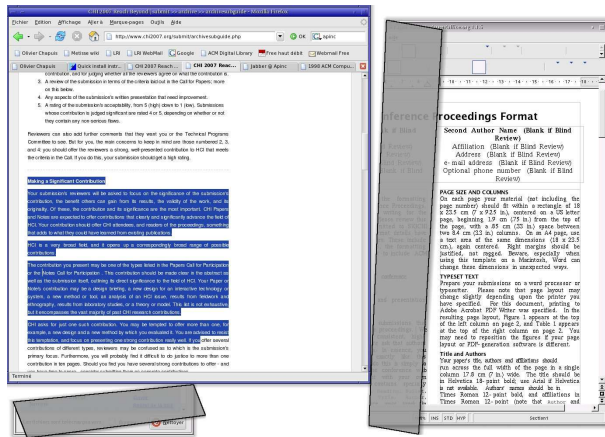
CHI 2007 Reach Beyond | submit an archive | archiveguide.php - Mozilla Firefox

Fichier Édition Affichage Aller à Marque-pages Outils Aide

http://www.chi2007.org/submit/archiveguide.php

OK apinc

Olivier Chapuis | Metisse wiki | LRI | LRI WebMail | Google | ACM Digital Library | Free haut débit | Webmail Free

Olivier Chapuis | Quick install instr... | CHI 2007 Reach... | CHI 2007 Reach... | Jabber @ Apinc | 1999 ACM Compu...

contribution, and for judging whether all the reviewer's agree for what the contribution is.

3. A review of the submission in terms of the criteria laid out in the Call for Papers; more on this below.

4. Any aspects of the submission's written presentation that need improvement.

5. A rating of the submission's acceptability, from 5 (high) down to 1 (low). Submissions whose contribution is judged significant are rated 4 or 5, depending on whether or not they contain any non-serious flaws.

Reviewers can also add further comments that they want you or the Technical Programs Committee to see. But for you, the main concerns to keep in mind are those numbered 2, 3, and 4: you should offer the reviewers a strong, well-presented contribution to HCI that meets the criteria in the Call. If you do this, your submission should get a high rating.

Making a Significant Contribution

Your submission's reviewers will be asked to focus on the significance of the submission's contribution, the benefit others can gain from its results, the validity of the work, and its originality. Of these, the contribution and its significance are the most important. CHI Papers and Notes are expected to offer contributions that clearly and significantly advance the field of HCI. Your contribution should offer CHI attendees, and readers of the proceedings, something that adds to what they could have learned from existing publications.

HCI is a very broad field, and it opens up a correspondingly broad range of possible contributions.

The contribution you present may be one of the types listed in the Papers Call for Participation or the Notes Call for Participation. This contribution should be made clear in the abstract as well as the submission itself, outlining its direct significance to the field of HCI. Your Paper or Note's contribution may be a design, a new design for an interaction technology or system, a new method or tool, an analysis of an HCI issue, results from fieldwork and ethnography, results from laboratory studies, or a theory or model. This list is not exhaustive but it encompasses the vast majority of past CHI research contributions.

CHI allows for just one such contribution. You may be tempted to offer more than one, for example, a new design and a new method by which you evaluated it. You are advised to resist this temptation, and focus on presenting one strong contribution really well. If you offer several contributions of different types, reviewers may be confused as to which is the submission's primary focus. Furthermore, you will probably find it difficult to do justice to more than one contribution in ten pages. Should you find you have several strong contributions to offer - and you have time to spare - consider submitting them as separate contributions.

Terminé

Conference Proceedings Format

Second Author Name (Blank if Blind Review)
Affiliation (Blank if Blind Review)
Address (Blank if Blind Review)
e-mail address (Blank if Blind Review)
Optional phone number (Blank if Blind Review)

PAGE SIZE AND COLUMNS
On each page your material (not including the page numbers) should fit within a rectangle of 18 x 23.5 cm (7 x 9.25 in.), centered on a US letter page, beginning 1.9 cm (.75 in.) from the top of the page, with a .85 cm (.33 in.) space between two 8.4 cm (3.3 in.) columns. On an A4 page, use a text area of the same dimensions (18 x 23.5 cm.), again centered. Right margins should be justified, not ragged. Beware, especially when using this template on a Macintosh, Word can change these dimensions in unexpected ways.

TYPESET TEXT
Prepare your submissions on a word processor or typesetter. Please note that page layout may change slightly depending upon the printer you have specified. For this document, printing to Adobe Acrobat PDF Writer was specified. In the resulting page layout, Figure 1 appears at the top of the left column on page 2, and Table 1 appears at the top of the right column on page 3. You may need to reposition the figures if your page layout or PDF generation software is different.

Title and Authors
Your paper's title, authors and affiliations should run across the full width of the page in a single column 17.8 cm (7 in.) wide. The title should be in Helvetica 18-point bold; use Arial if Helvetica is not available. Authors' names should be in Times Roman 12-point bold, and affiliations in Times Roman 12-point (note that Author and

INS STD HYP Section1